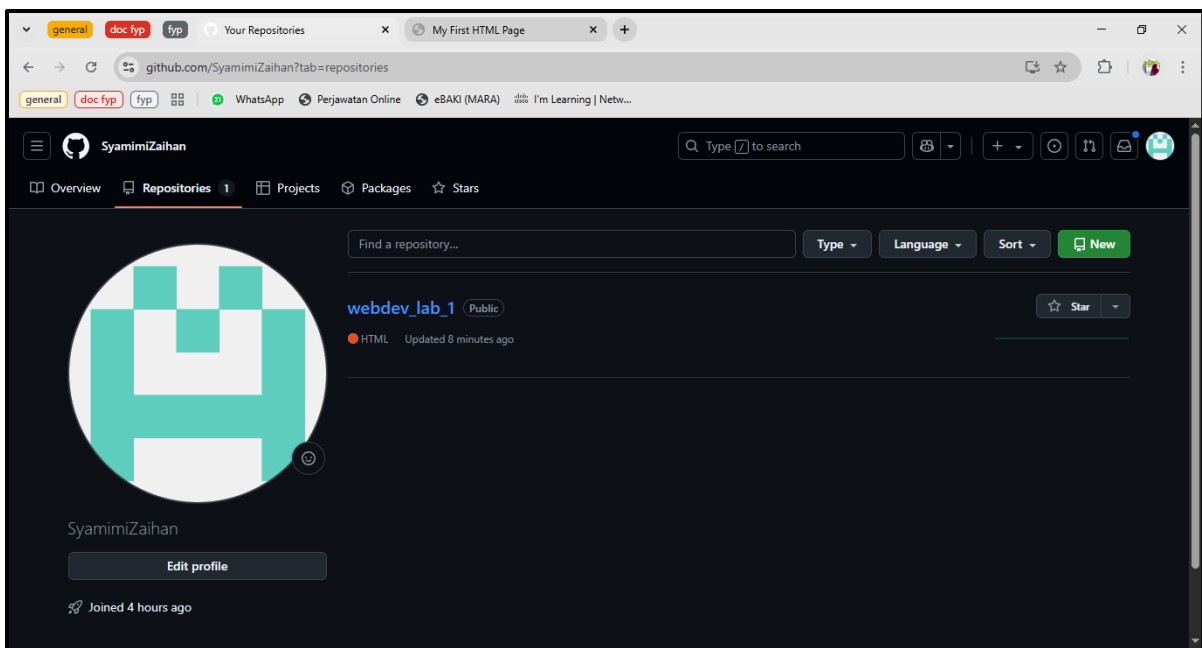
general doc fyp fyp Your Repositories × My First HTML Page × +

github.com/SyamimiZaihan?tab=repositories

general doc fyp fyp 21 WhatsApp Perjawatan Online eBAKI (MARA) I'm Learning | Netw...

SyamimiZaihan

Type / to search

Overview Repositories 1 Projects Packages Stars

Find a repository... Type Language Sort New

webdev_lab_1 Public

Star

HTML Updated 8 minutes ago

SyamimiZaihan

Edit profile

Joined 4 hours ago